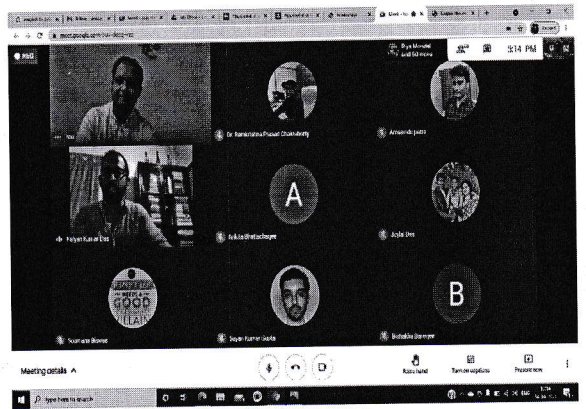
meet.google.com

REC

Biya Mondal and 50 more

3:14 PM

You

Dr. Ramkrishna Prasad Chakraborty

Amarendu Jana

Kalyan Kumar Das

Sukla Bhattacharya

Joyita Das

Souravee Biswas

Sayan Kumar Gupta

Baishakhi Banerjee

Meeting details ^

Raise hand

Turn on captions

Present now

Type here to search